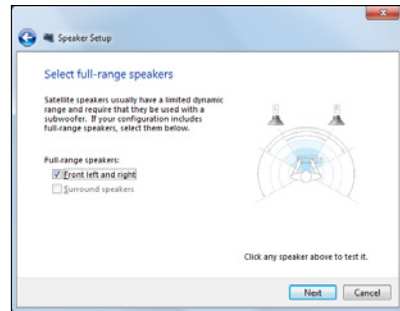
Speaker Setup

Select full-range speakers

Satellite speakers usually have a limited dynamic range and require that they be used with a subwoofer. If your configuration includes full-range speakers, select them below.

Full-range speakers:

Front left and right

Surround speakers

Click any speaker above to test it.

Next

Cancel